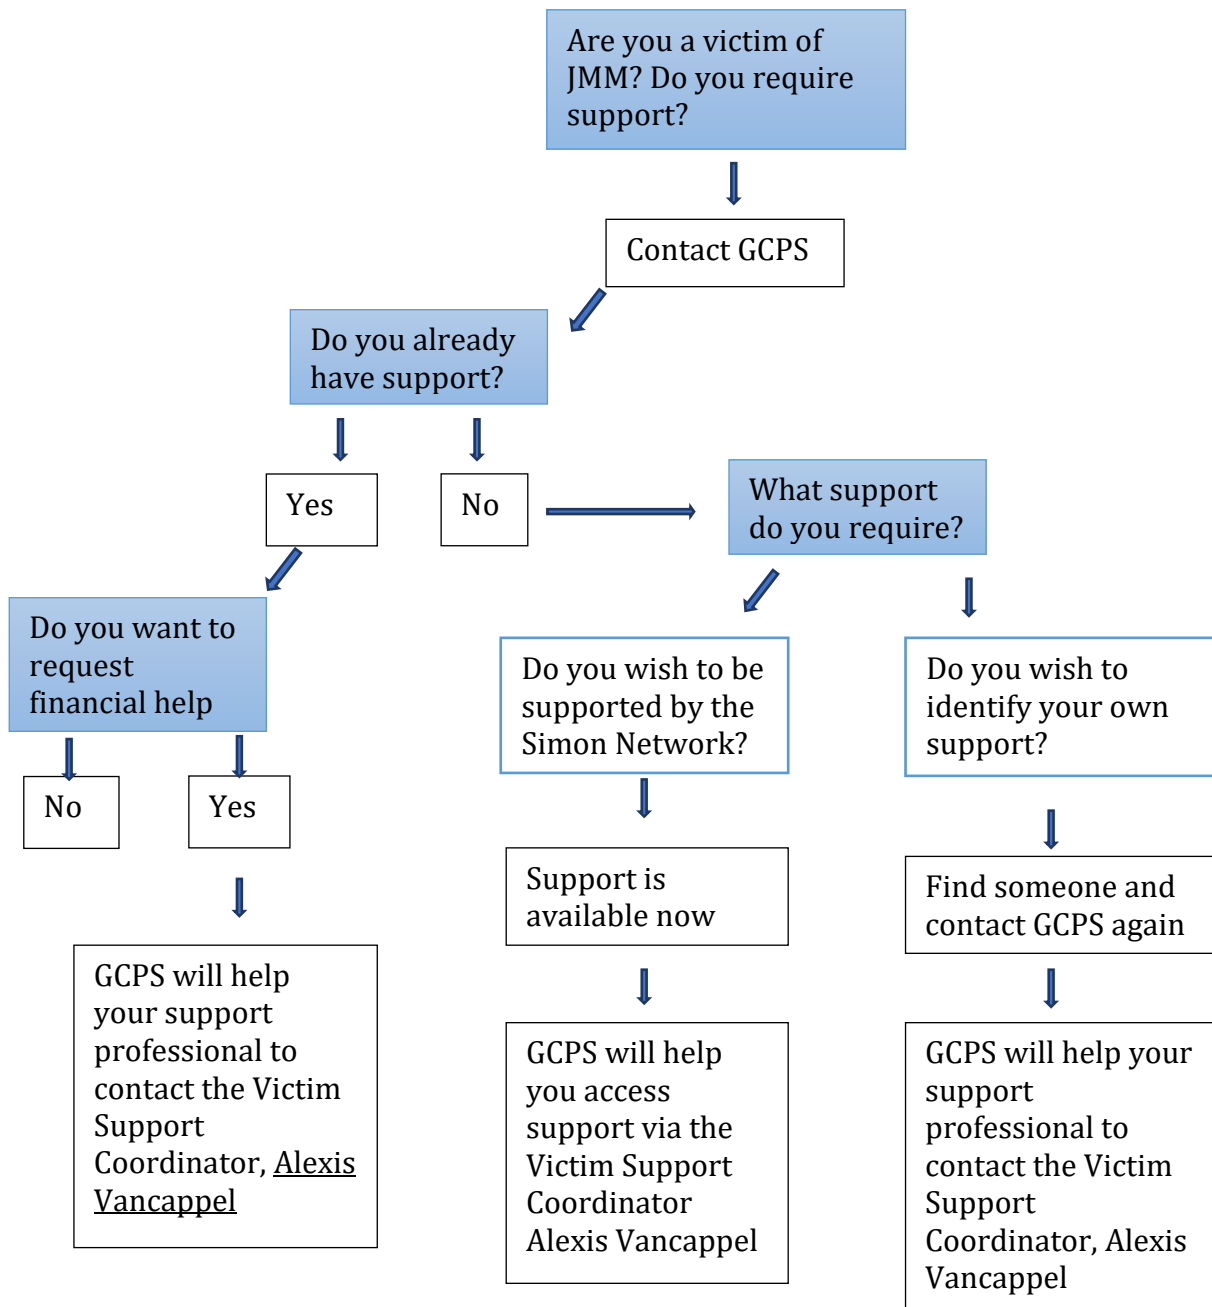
Are you a victim of JMM? Do you require support?

Contact GCPS

Do you already have support?

Yes

No

What support do you require?

Do you want to request financial help

No

Yes

GCPS will help your support professional to contact the Victim Support Coordinator, Alexis Vancappel

Do you wish to be supported by the Simon Network?

Support is available now

GCPS will help you access support via the Victim Support Coordinator Alexis Vancappel

Do you wish to identify your own support?

Find someone and contact GCPS again

GCPS will help your support professional to contact the Victim Support Coordinator, Alexis Vancappel